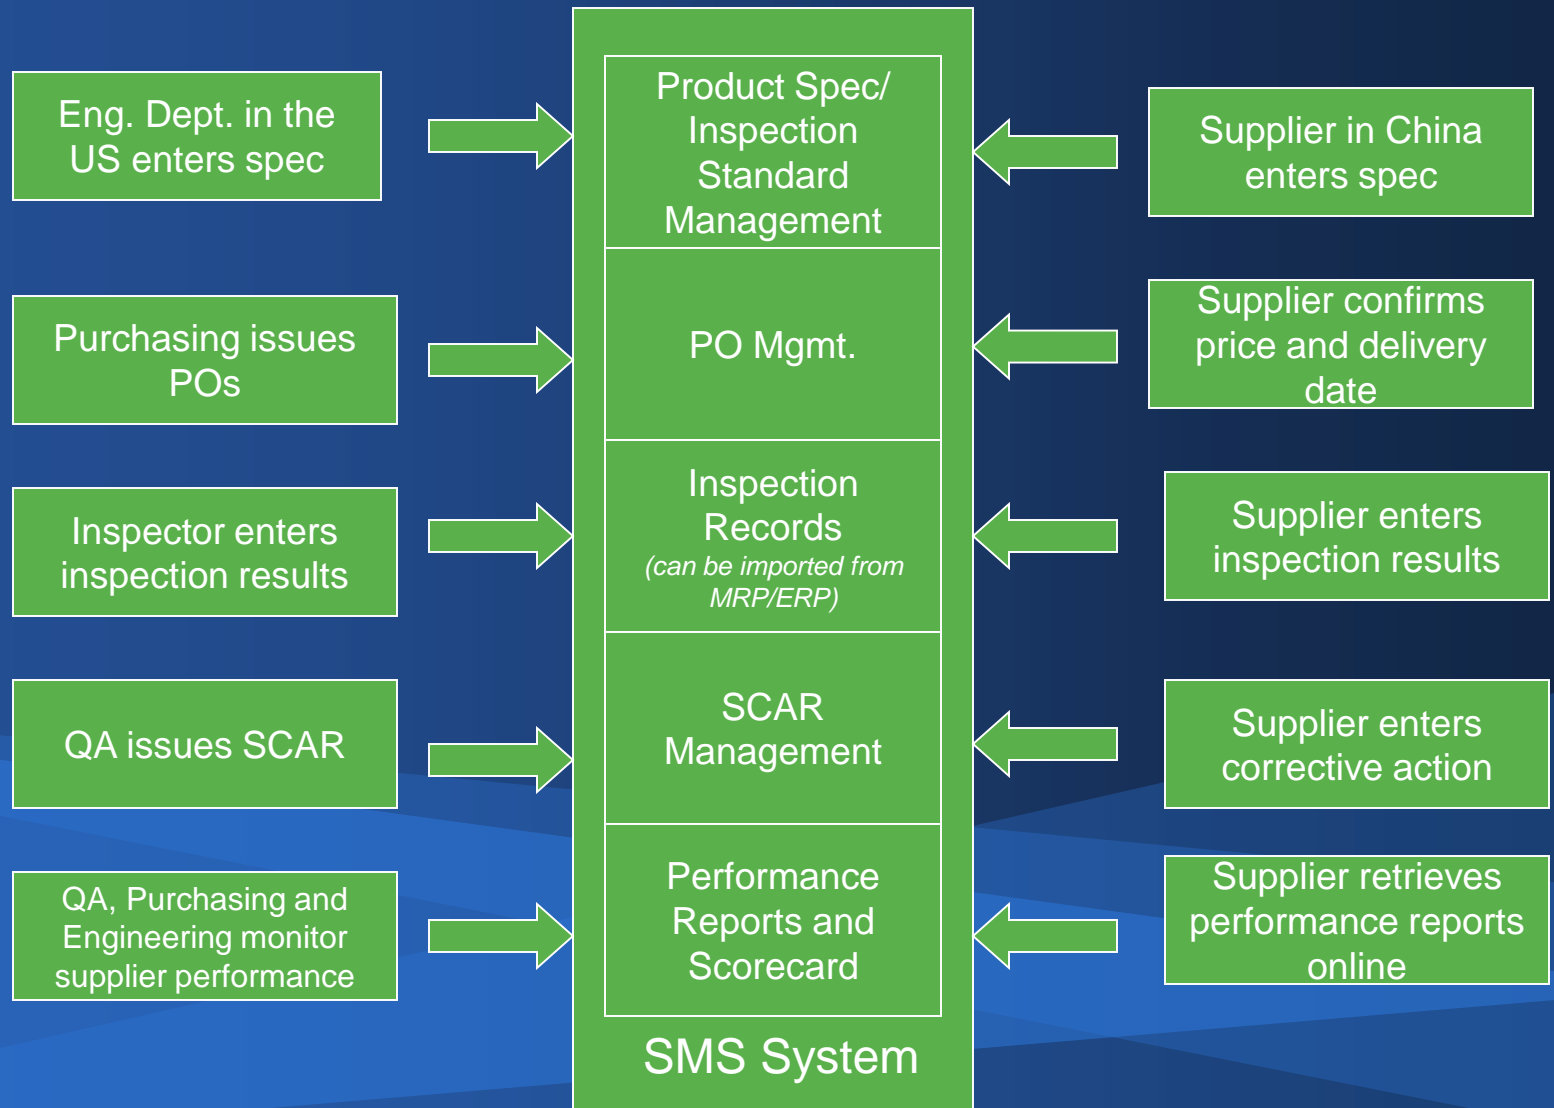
Eng. Dept. in the US enters spec

Product Spec/ Inspection Standard Management

Supplier in China enters spec

Purchasing issues POs

PO Mgmt.

Supplier confirms price and delivery date

Inspector enters inspection results

Inspection Records
(can be imported from MRP/ERP)

Supplier enters inspection results

QA issues SCAR

SCAR Management

Supplier enters corrective action

QA, Purchasing and Engineering monitor supplier performance

Performance Reports and Scorecard

Supplier retrieves performance reports online

SMS System